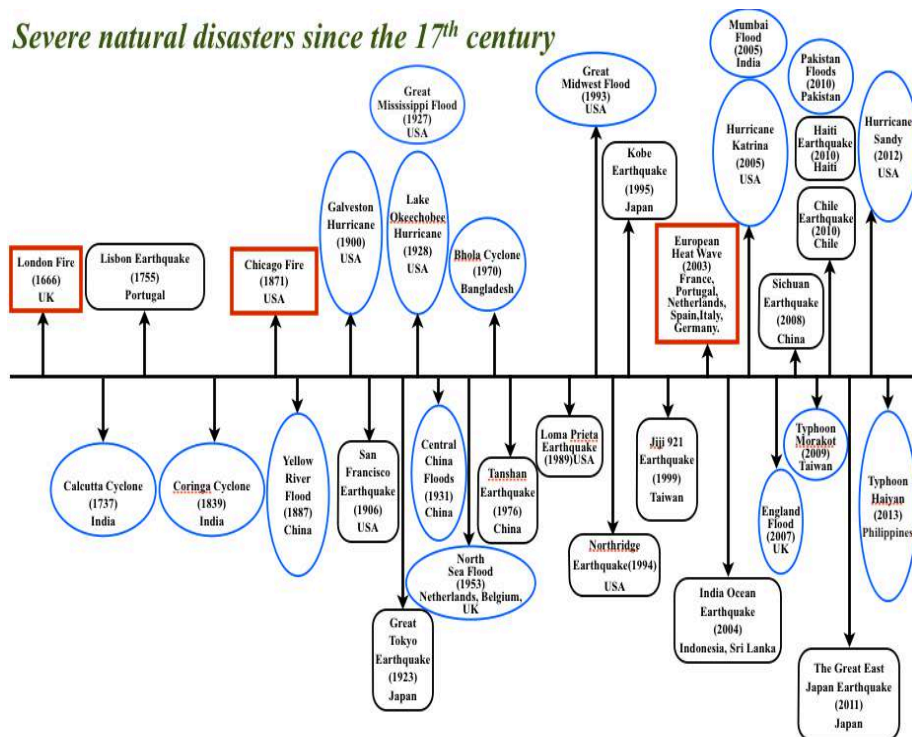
Severe natural disasters since the 17$^{th}$ century

London Fire (1666) UK

Lisbon Earthquake (1755) Portugal

Chicago Fire (1871) USA

Galveston Hurricane (1900) USA

Great Mississippi Flood (1927) USA

Lake Okeechobee Hurricane (1928) USA

Bhola Cyclone (1970) Bangladesh

Great Midwest Flood (1993) USA

Kobe Earthquake (1995) Japan

European Heat Wave (2003) France, Portugal, Netherlands, Spain,Italy, Germany.

Mumbai Flood (2005) India

Hurricane Katrina (2005) USA

Sichuan Earthquake (2008) China

Pakistan Floods (2010) Pakistan

Haiti Earthquake (2010) Haiti

Chile Earthquake (2010) Chile

Hurricane Sandy (2012) USA

Calcutta Cyclone (1737) India

Coringa Cyclone (1839) India

Yellow River Flood (1887) China

San Francisco Earthquake (1906) USA

Great Tokyo Earthquake (1923) Japan

Central China Floods (1931) China

North Sea Flood (1953) Netherlands, Belgium, UK

Tanshan Earthquake (1976) China

Loma Prieta Earthquake (1989)USA

Northridge Earthquake(1994) USA

Jiji 921 Earthquake (1999) Taiwan

India Ocean Earthquake (2004) Indonesia, Sri Lanka

England Flood (2007) UK

Typhoon Morakot (2009) Taiwan

The Great East Japan Earthquake (2011) Japan

Typhoon Haiyan (2013) Philippines